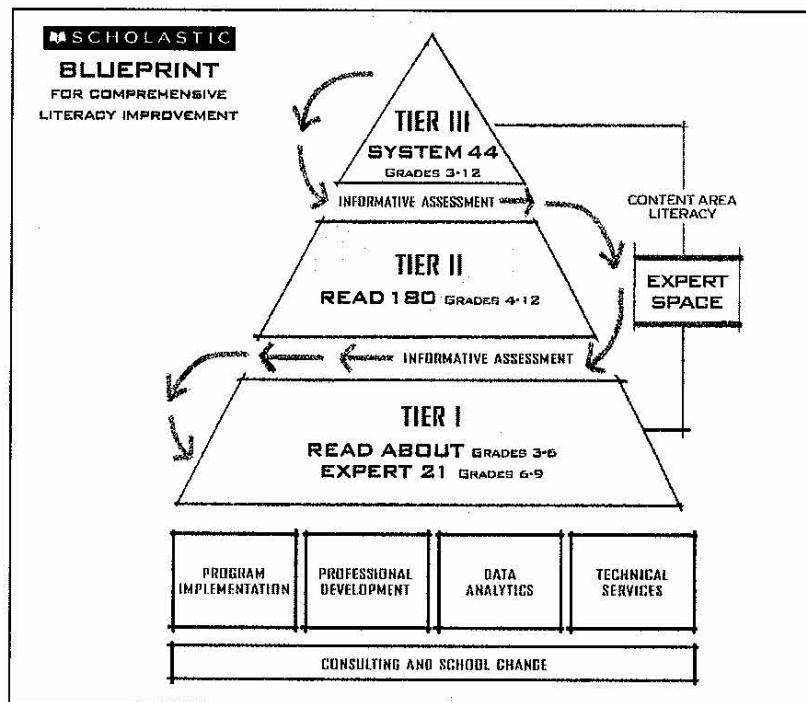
SCHOLASTIC
BLUEPRINT
FOR COMPREHENSIVE LITERACY IMPROVEMENT

TIER III
SYSTEM 44
GRADES 3-12

INFORMATIVE ASSESSMENT

CONTENT AREA LITERACY

TIER II
READ 180 GRADES 4-12

EXPERT SPACE

INFORMATIVE ASSESSMENT

TIER I
READ ABOUT GRADES 3-6
EXPERT 21 GRADES 6-9

PROGRAM IMPLEMENTATION

PROFESSIONAL DEVELOPMENT

DATA ANALYTICS

TECHNICAL SERVICES

CONSULTING AND SCHOOL CHANGE